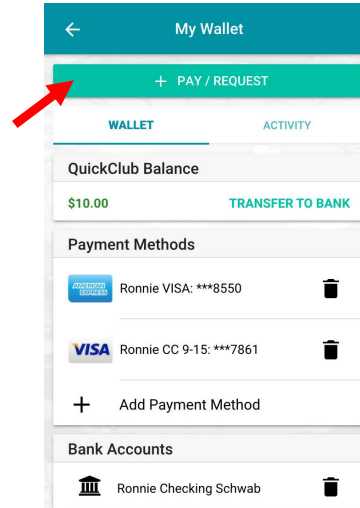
My Wallet

+ PAY / REQUEST

WALLET

ACTIVITY

QuickClub Balance

$10.00

TRANSFER TO BANK

Payment Methods

AMERICAN EXPRESS

Ronnie VISA: ***8550

VISA

Ronnie CC 9-15: ***7861

+ Add Payment Method

Bank Accounts

Ronnie Checking Schwab